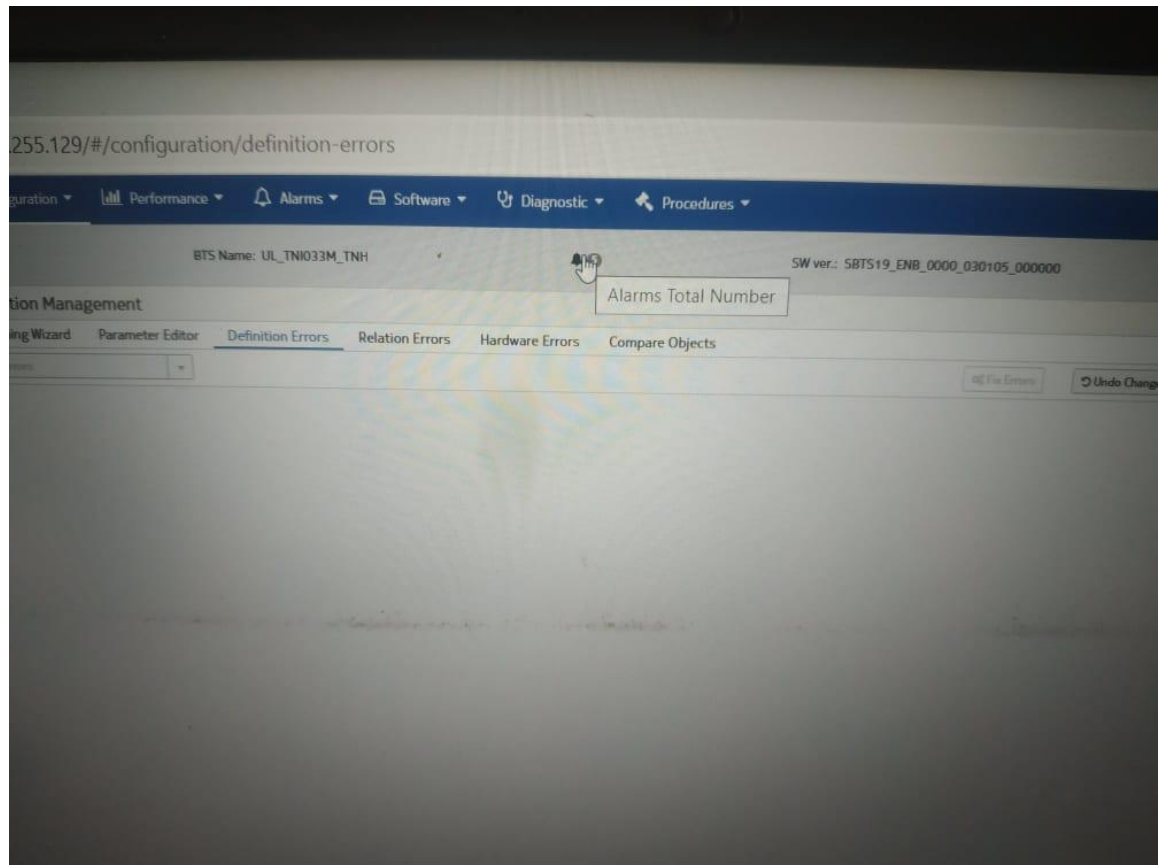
.255.129/#/configuration/definition-errors

guration ▾ Performance ▾ Alarms ▾ Software ▾ Diagnostic ▾ Procedures ▾

BTS Name: UL_TNI033M_TNH

SW ver.: SBTS19_ENB_0000_030105_000000

Alarms Total Number

tion Management

ing Wizard Parameter Editor Definition Errors Relation Errors Hardware Errors Compare Objects

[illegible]

Fix Errors

Undo Chang